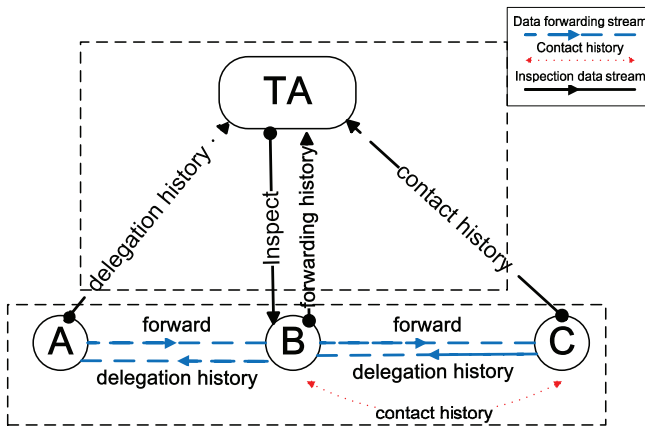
Data forwarding stream
Contact history
Inspection data stream

TA

delegation history
Inspect
forwarding history
contact history

A
B
C

forward
forward
delegation history
delegation history
contact history